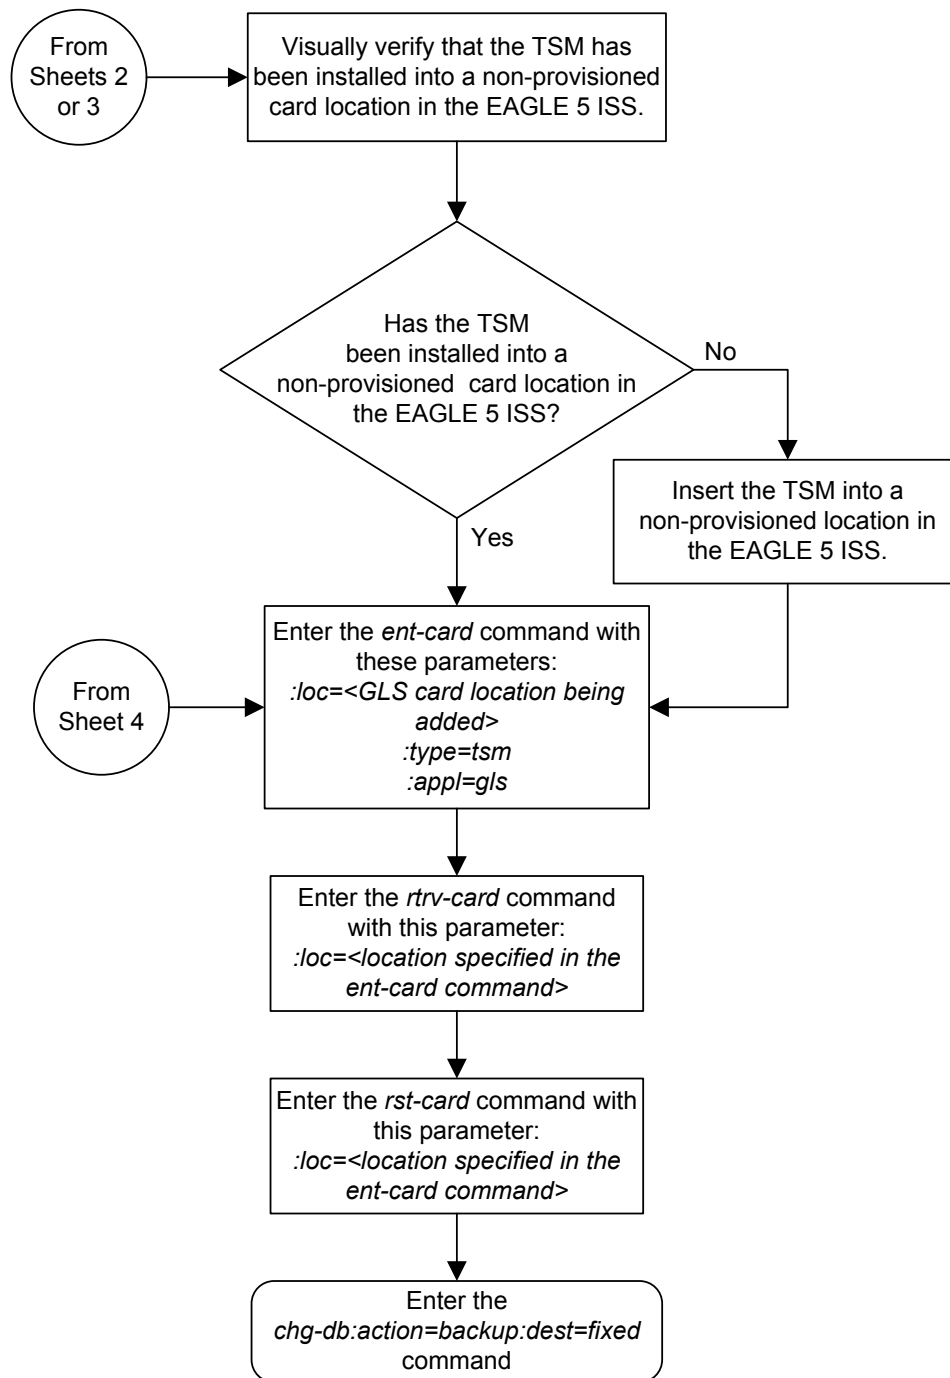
From Sheets 2 or 3

Visually verify that the TSM has been installed into a non-provisioned card location in the EAGLE 5 ISS.

Has the TSM been installed into a non-provisioned card location in the EAGLE 5 ISS?

No

Insert the TSM into a non-provisioned location in the EAGLE 5 ISS.

Yes

From Sheet 4

Enter the ent-card command with these parameters:
:loc=<GLS card location being added>
:type=tsm
:appl=gls

Enter the rtrv-card command with this parameter:
:loc=<location specified in the ent-card command>

Enter the rst-card command with this parameter:
:loc=<location specified in the ent-card command>

Enter the chg-db:action=backup:dest=fixed command